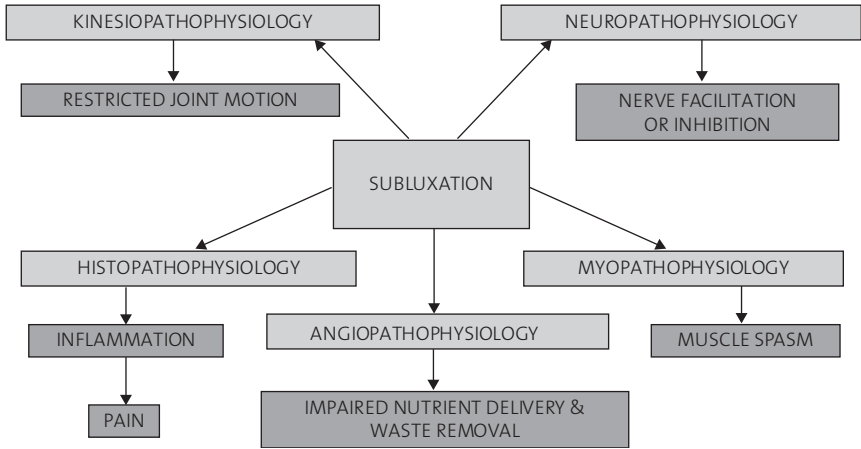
KINESIOPATHOPHYSIOLOGY

RESTRICTED JOINT MOTION

NEUROPATHOPHYSIOLOGY

NERVE FACILITATION OR INHIBITION

SUBLUXATION

HISTOPATHOPHYSIOLOGY

INFLAMMATION

PAIN

ANGIOPATHOPHYSIOLOGY

IMPAIRED NUTRIENT DELIVERY & WASTE REMOVAL

MYOPATHOPHYSIOLOGY

MUSCLE SPASM